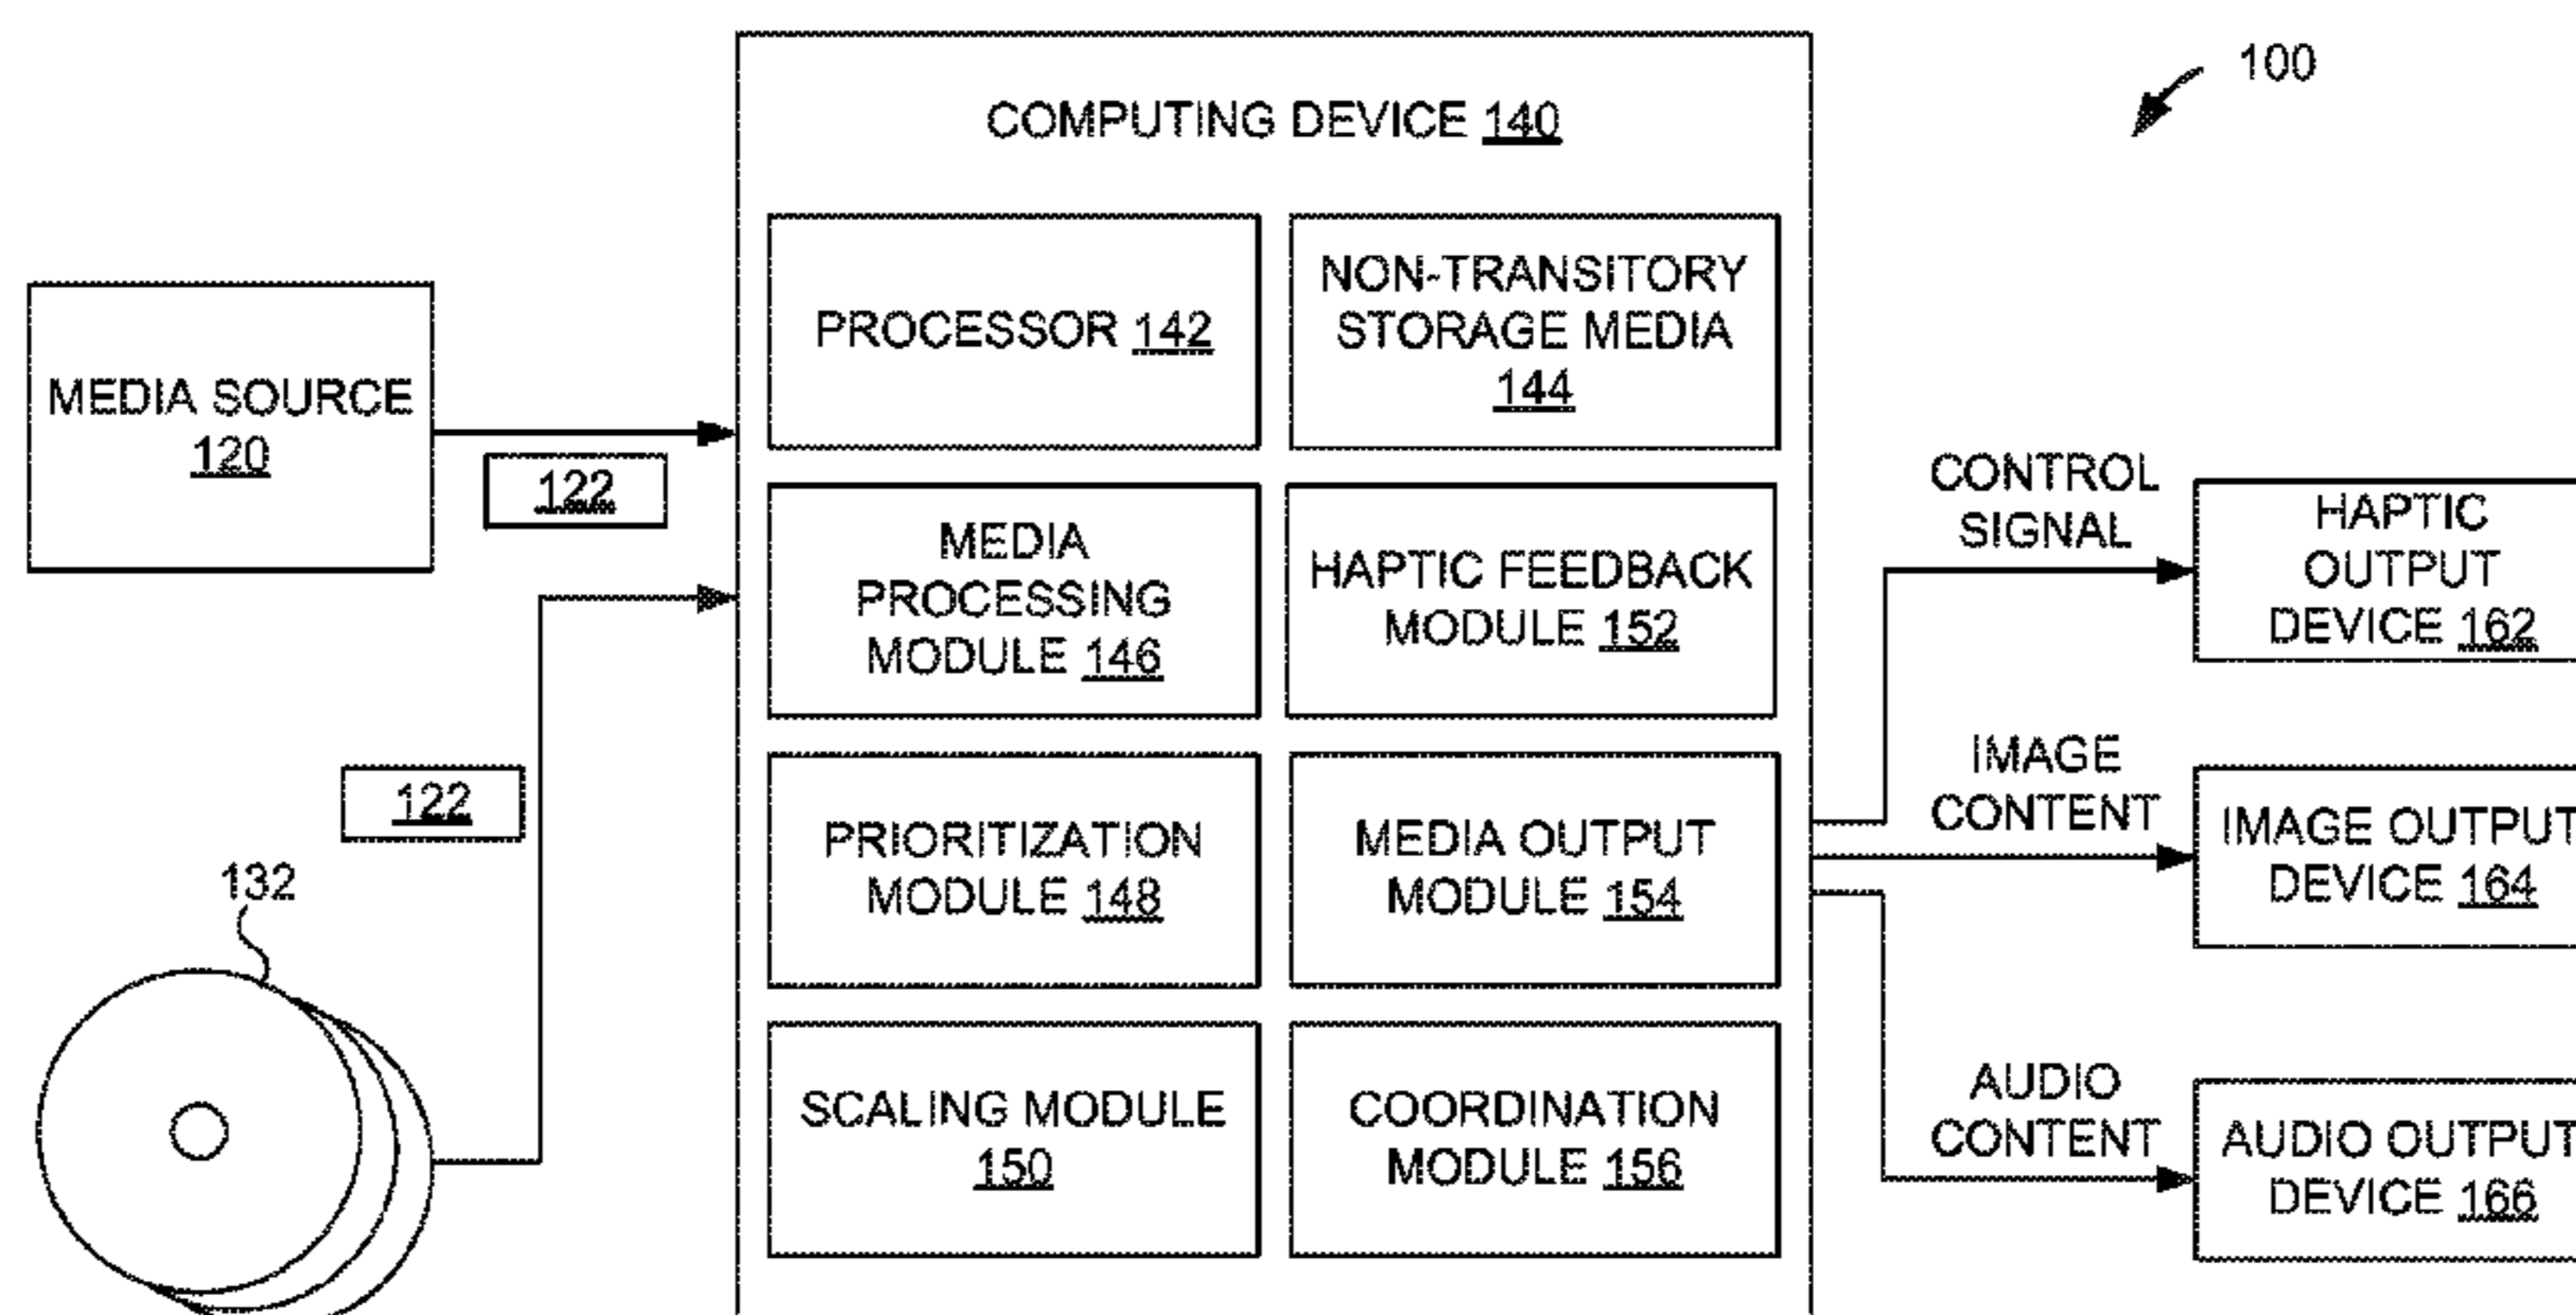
100

COMPUTING DEVICE 140

MEDIA SOURCE 120

122

122

132

PROCESSOR 142

NON-TRANSITORY STORAGE MEDIA 144

MEDIA PROCESSING MODULE 146

HAPTIC FEEDBACK MODULE 152

PRIORITIZATION MODULE 148

MEDIA OUTPUT MODULE 154

SCALING MODULE 150

COORDINATION MODULE 156

CONTROL SIGNAL

HAPTIC OUTPUT DEVICE 162

IMAGE CONTENT

IMAGE OUTPUT DEVICE 164

AUDIO CONTENT

AUDIO OUTPUT DEVICE 166